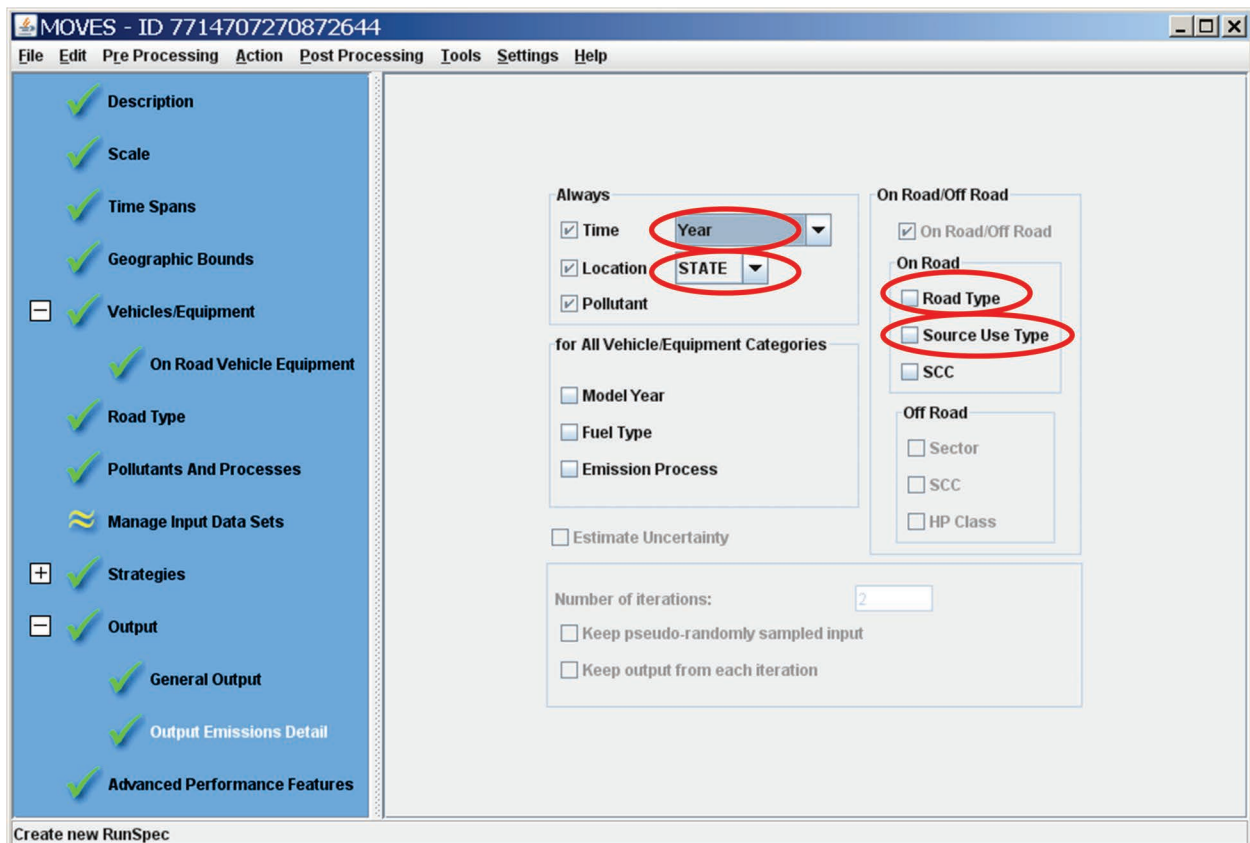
MOVES - ID 7714707270872644

File Edit Pre Processing Action Post Processing Tools Settings Help

Description
Scale
Time Spans
Geographic Bounds
Vehicles/Equipment
On Road Vehicle Equipment
Road Type
Pollutants And Processes
Manage Input Data Sets
Strategies
Output
General Output
Output Emissions Detail
Advanced Performance Features

Always
Time Year
Location STATE
Pollutant

for All Vehicle/Equipment Categories
Model Year
Fuel Type
Emission Process

Estimate Uncertainty

Number of iterations: 2
Keep pseudo-randomly sampled input
Keep output from each iteration

On Road/Off Road
On Road/Off Road
On Road
Road Type
Source Use Type
SCC
Off Road
Sector
SCC
HP Class

Create new RunSpec